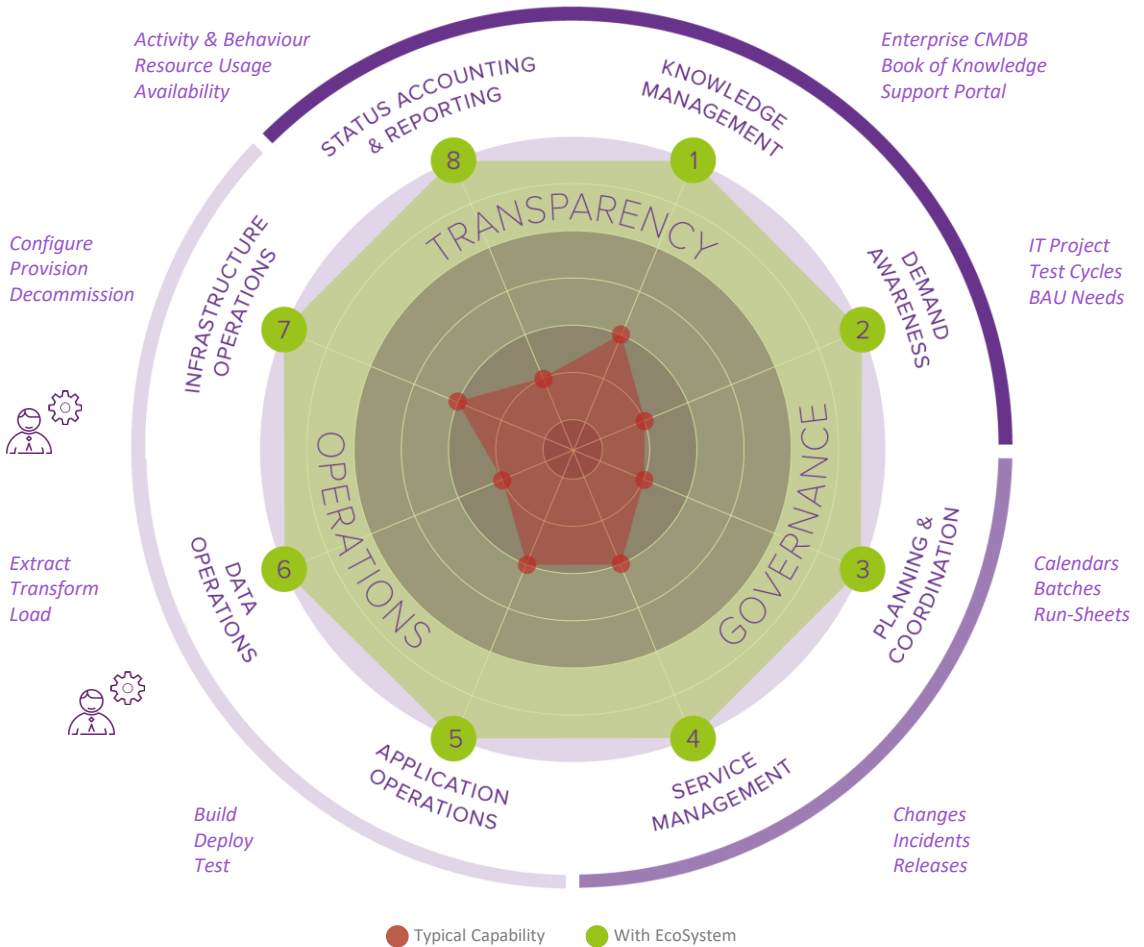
Activity & Behaviour
Resource Usage
Availability

STATUS ACCOUNTING & REPORTING

KNOWLEDGE MANAGEMENT

Enterprise CMDB
Book of Knowledge
Support Portal

8

1

TRANSPARENCY

Configure
Provision
Decommission

INFRASTRUCTURE OPERATIONS

DEMAND AWARENESS

IT Project
Test Cycles
BAU Needs

7

2

GOVERNANCE

OPERATIONS

Extract
Transform
Load

DATA OPERATIONS

6

3

PLANNING & COORDINATION

Calendars
Batches
Run-Sheets

5

4

APPLICATION OPERATIONS

SERVICE MANAGEMENT

Build
Deploy
Test

Changes
Incidents
Releases

Typical Capability

With EcoSystem